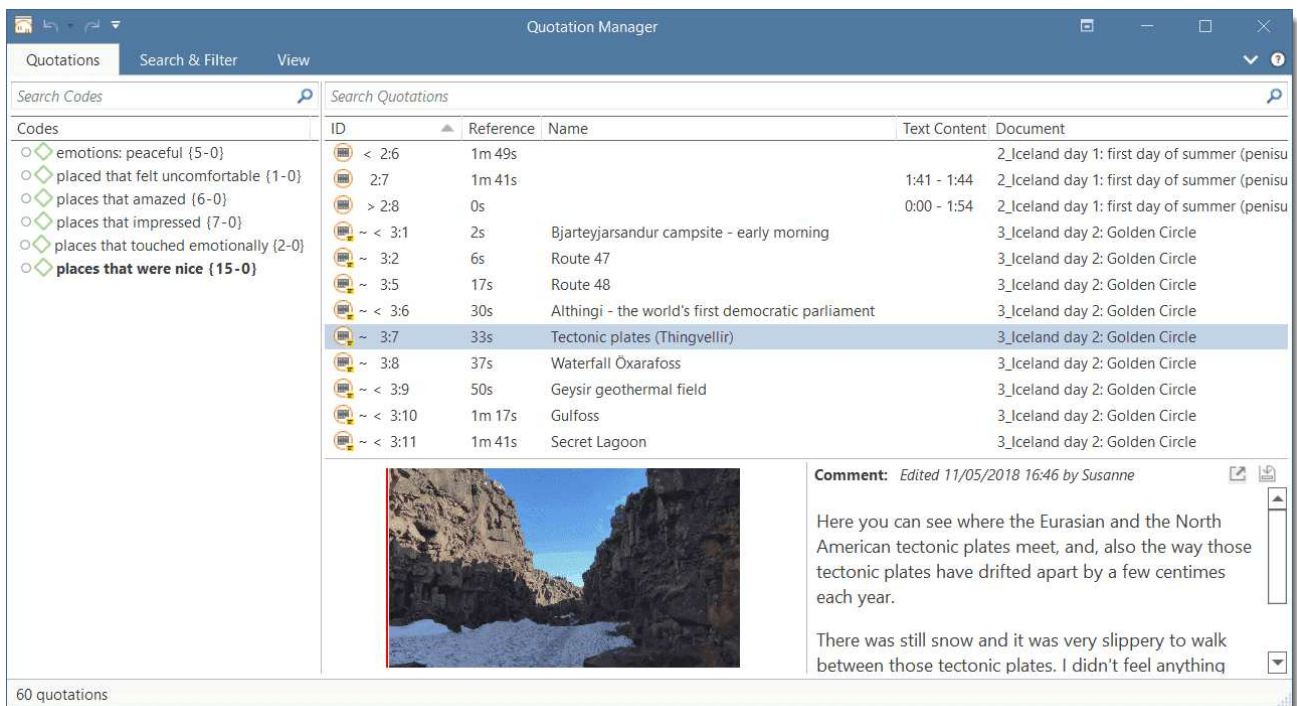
Quotation Manager

Quotations | Search & Filter | View

Search Codes

Codes
emotions: peaceful {5-0}
placed that felt uncomfortable {1-0}
places that amazed {6-0}
places that impressed {7-0}
places that touched emotionally {2-0}
**places that were nice {15-0}**

Search Quotations

| ID | Reference | Name | Text Content | Document |
|---|---|---|---|---|
| < 2:6 | 1m 49s | | | 2_Iceland day 1: first day of summer (penisu |
| 2:7 | 1m 41s | | 1:41 - 1:44 | 2_Iceland day 1: first day of summer (penisu |
| > 2:8 | 0s | | 0:00 - 1:54 | 2_Iceland day 1: first day of summer (penisu |
| ~ < 3:1 | 2s | Bjarteyjarsandur campsite - early morning | | 3_Iceland day 2: Golden Circle |
| ~ 3:2 | 6s | Route 47 | | 3_Iceland day 2: Golden Circle |
| ~ 3:5 | 17s | Route 48 | | 3_Iceland day 2: Golden Circle |
| ~ < 3:6 | 30s | Althingi - the world's first democratic parliament | | 3_Iceland day 2: Golden Circle |
| ~ 3:7 | 33s | Tectonic plates (Thingvellir) | | 3_Iceland day 2: Golden Circle |
| ~ 3:8 | 37s | Waterfall Öxarafoss | | 3_Iceland day 2: Golden Circle |
| ~ < 3:9 | 50s | Geysir geothermal field | | 3_Iceland day 2: Golden Circle |
| ~ < 3:10 | 1m 17s | Gulfoss | | 3_Iceland day 2: Golden Circle |
| ~ < 3:11 | 1m 41s | Secret Lagoon | | 3_Iceland day 2: Golden Circle |

**Comment:** *Edited 11/05/2018 16:46 by Susanne*

Here you can see where the Eurasian and the North American tectonic plates meet, and, also the way those tectonic plates have drifted apart by a few centimes each year.

There was still snow and it was very slippery to walk between those tectonic plates. I didn't feel anything

60 quotations